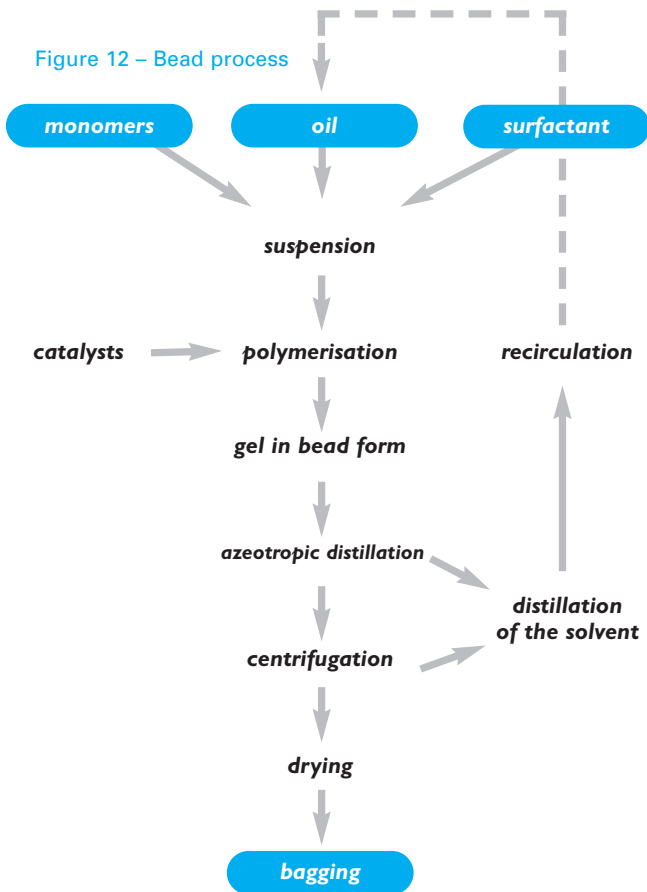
Figure 12 – Bead process

monomers

oil

surfactant

suspension

catalysts

polymerisation

recirculation

gel in bead form

azeotropic distillation

distillation of the solvent

centrifugation

drying

bagging